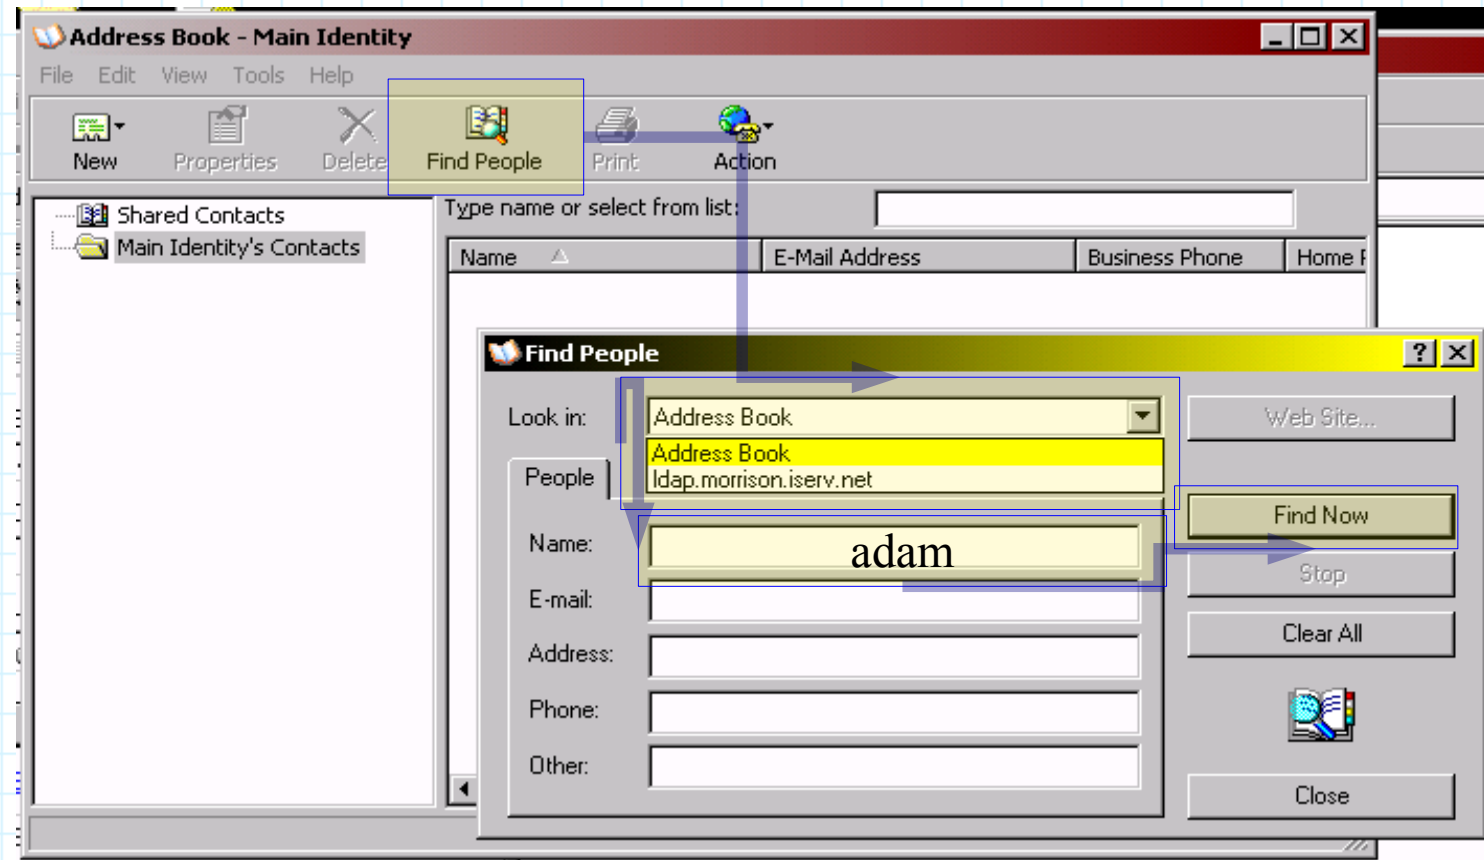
Address Book - Main Identity

File Edit View Tools Help

New Properties Delete Find People Print Action

Shared Contacts
Main Identity's Contacts

Type name or select from list:

| Name | E-Mail Address | Business Phone | Home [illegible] |
|---|---|---|---|

Find People

Look in: Address Book
Address Book
ldap.morrison.iserv.net

People

Name: adam
E-mail:
Address:
Phone:
Other:

Web Site...
Find Now
Stop
Clear All
Close